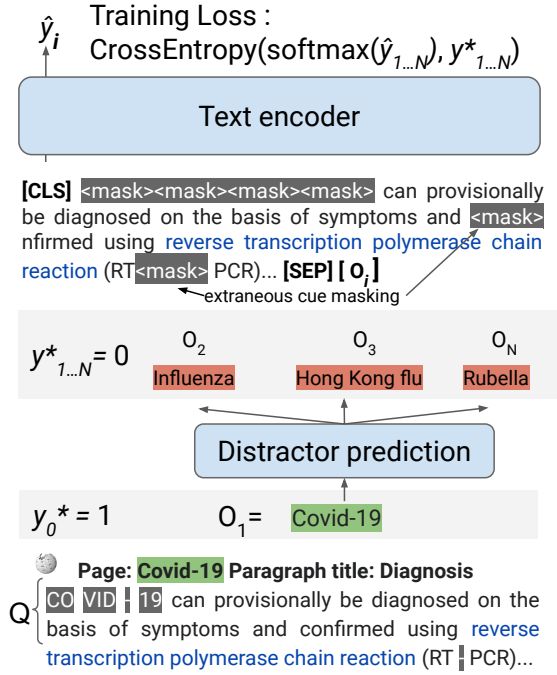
$\hat{y}_i$ Training Loss : CrossEntropy(softmax($\hat{y}_{1...N}$), $y^*_{1...N}$)

Text encoder

[CLS] <mask><mask><mask><mask> can provisionally be diagnosed on the basis of symptoms and <mask> nfirmed using reverse transcription polymerase chain reaction (RT<mask> PCR)... [SEP] [ $O_i$ ]

extraneous cue masking

$y^*_{1...N}$ = 0

$O_2$ Influenza

$O_3$ Hong Kong flu

$O_N$ Rubella

Distractor prediction

$y_0$* = 1

$O_1$ = Covid-19

Page: Covid-19 Paragraph title: Diagnosis

Q CO VID - 19 can provisionally be diagnosed on the basis of symptoms and confirmed using reverse transcription polymerase chain reaction (RT - PCR)...